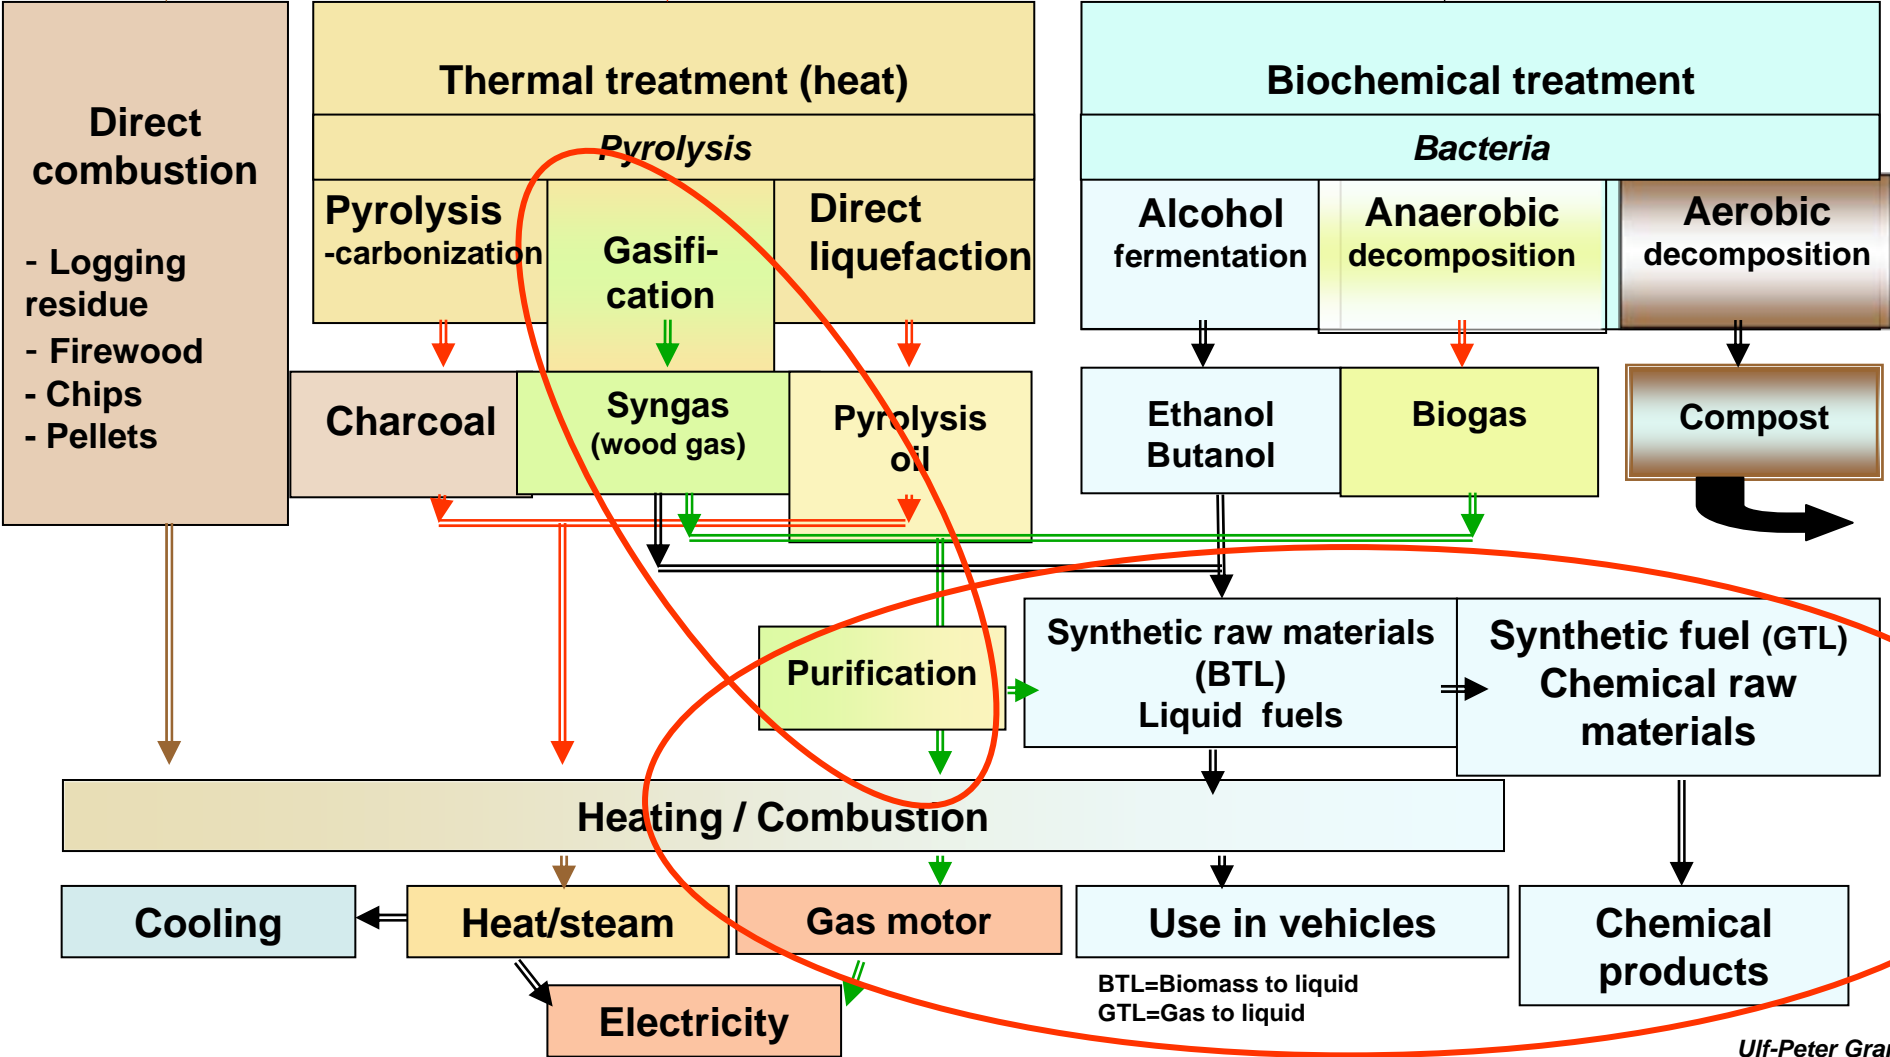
Direct combustion

- Logging residue
- Firewood
- Chips
- Pellets

Thermal treatment (heat)

Pyrolysis

Pyrolysis -carbonization

Gasifi-cation

Direct liquefaction

Biochemical treatment

Bacteria

Alcohol fermentation

Anaerobic decomposition

Aerobic decomposition

Charcoal

Syngas (wood gas)

Pyrolysis oil

Ethanol Butanol

Biogas

Compost

Purification

Synthetic raw materials (BTL) Liquid fuels

Synthetic fuel (GTL) Chemical raw materials

Heating / Combustion

Cooling

Heat/steam

Gas motor

Use in vehicles

Chemical products

Electricity

BTL=Biomass to liquid
GTL=Gas to liquid

Ulf-Peter Gra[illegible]